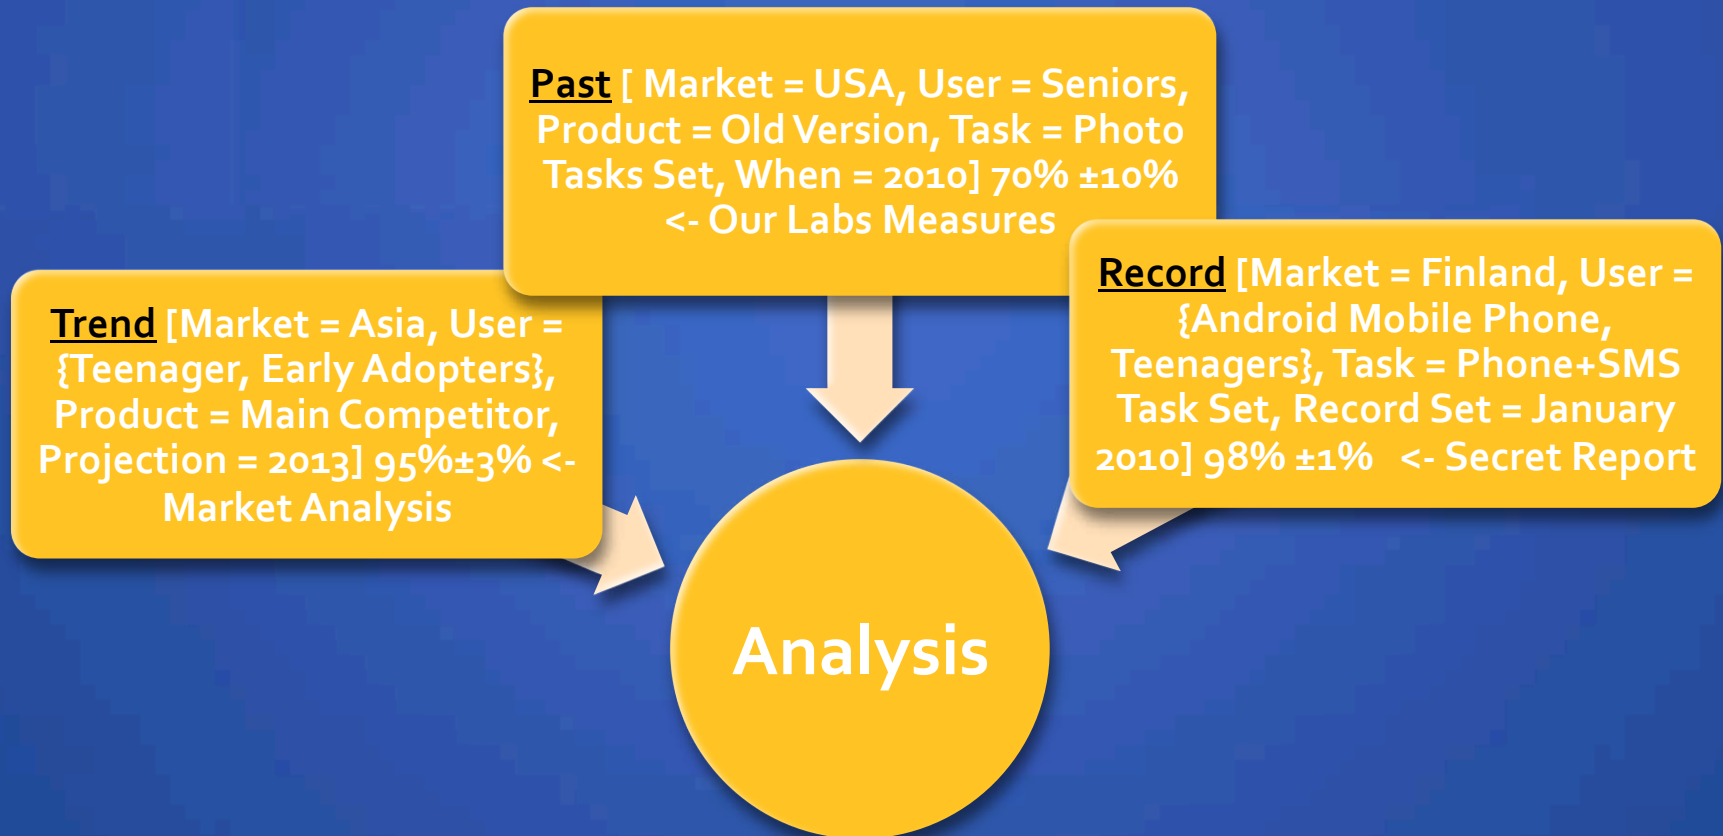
Past [ Market = USA, User = Seniors, Product = Old Version, Task = Photo Tasks Set, When = 2010] 70% ±10% <- Our Labs Measures

Trend [Market = Asia, User = {Teenager, Early Adopters}, Product = Main Competitor, Projection = 2013] 95%±3% <- Market Analysis

Record [Market = Finland, User = {Android Mobile Phone, Teenagers}, Task = Phone+SMS Task Set, Record Set = January 2010] 98% ±1% <- Secret Report

Analysis